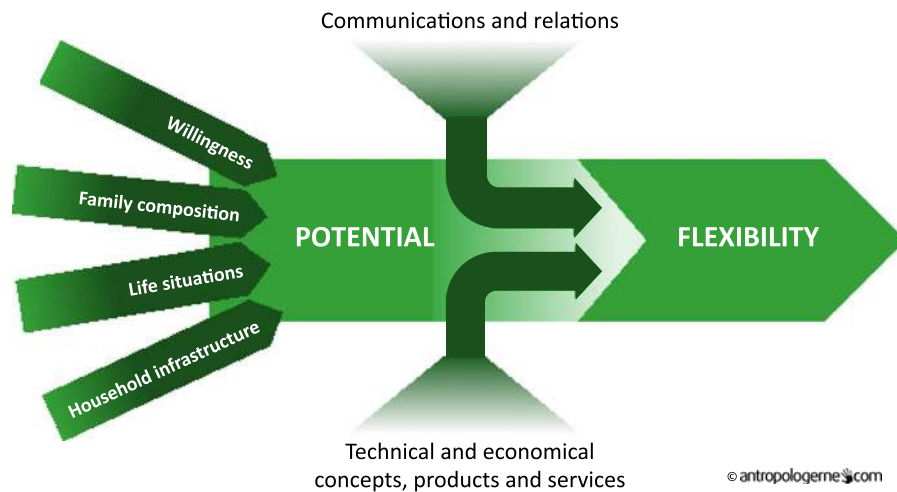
Communications and relations

Willingness

Family composition

Life situations

Household infrastructure

POTENTIAL

FLEXIBILITY

Technical and economical concepts, products and services

© antropologerne.com